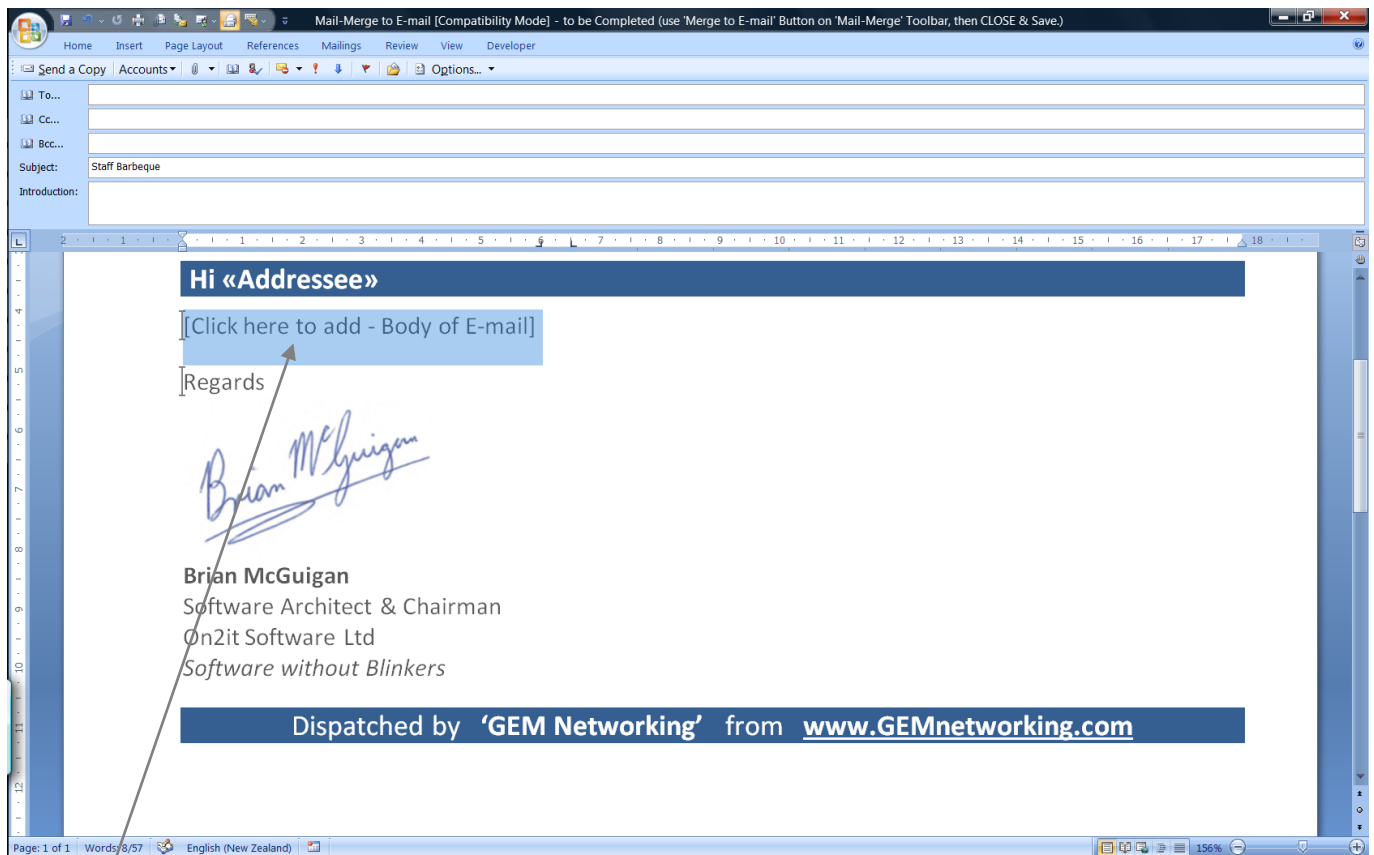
Mail-Merge to E-mail [Compatibility Mode] - to be Completed (use 'Merge to E-mail' Button on 'Mail-Merge' Toolbar, then CLOSE & Save.)

Home Insert Page Layout References Mailings Review View Developer

Send a Copy Accounts Options...

To...
Cc...
Bcc...
Subject: Staff Barbeque
Introduction:

Hi «Addressee»

[Click here to add - Body of E-mail]

Regards

Brian McGuigan

Brian McGuigan
Software Architect & Chairman
On2it Software Ltd
*Software without Blinkers*

Dispatched by **'GEM Networking'** from **www.GEMnetworking.com**

Page: 1 of 1 Words: 8/57 English (New Zealand) 156%